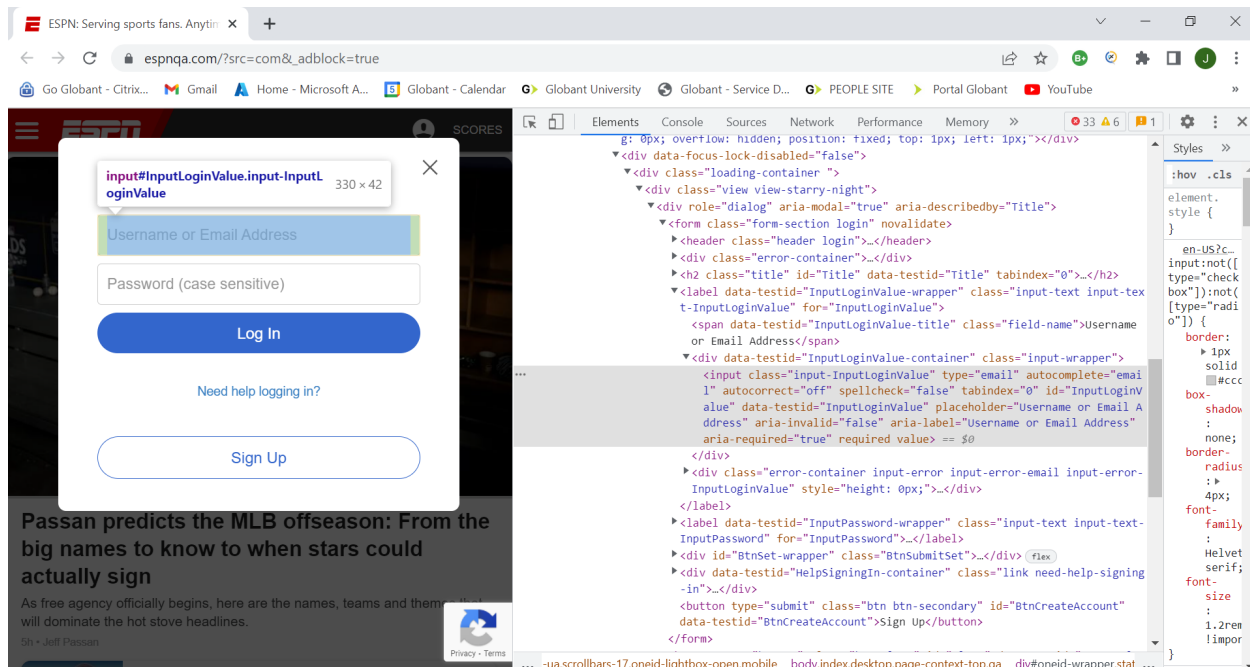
ESPN: Serving sports fans. Anytin ×
+

espnqa.com/?src=com&_adblock=true

Go Globant - Citrix... Gmail Home - Microsoft A... Globant - Calendar Globant University Globant - Service D... PEOPLE SITE Portal Globant YouTube »

SCORES

input#InputLoginValue.input-InputLoginValue 330 × 42

Username or Email Address

Password (case sensitive)

Log In

Need help logging in?

Sign Up

Passan predicts the MLB offseason: From the big names to know to when stars could actually sign

As free agency officially begins, here are the names, teams and theme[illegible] will dominate the hot stove headlines.

5h • Jeff Passan

Privacy - Terms

Elements Console Sources Network Performance Memory » 33 6 1

g: 0px; overflow: hidden; position: fixed; top: 1px; left: 1px;"></div>
<div data-focus-lock-disabled="false">
<div class="loading-container ">
<div class="view view-starry-night">
<div role="dialog" aria-modal="true" aria-describedby="Title">
<form class="form-section login" novalidate>
<header class="header login">…</header>
<div class="error-container">…</div>
<h2 class="title" id="Title" data-testid="Title" tabindex="0">…</h2>
<label data-testid="InputLoginValue-wrapper" class="input-text input-text-InputLoginValue" for="InputLoginValue">
<span data-testid="InputLoginValue-title" class="field-name">Username or Email Address</span>
<div data-testid="InputLoginValue-container" class="input-wrapper">
<input class="input-InputLoginValue" type="email" autocomplete="email" autocorrect="off" spellcheck="false" tabindex="0" id="InputLoginValue" data-testid="InputLoginValue" placeholder="Username or Email Address" aria-invalid="false" aria-label="Username or Email Address" aria-required="true" required value> == $0
</div>
<div class="error-container input-error input-error-email input-error-InputLoginValue" style="height: 0px;">…</div>
</label>
<label data-testid="InputPassword-wrapper" class="input-text input-text-InputPassword" for="InputPassword">…</label>
<div id="BtnSet-wrapper" class="BtnSubmitSet">…</div> flex
<div data-testid="HelpSigningIn-container" class="link need-help-signing-in">…</div>
<button type="submit" class="btn btn-secondary" id="BtnCreateAccount" data-testid="BtnCreateAccount">Sign Up</button>
</form>

-ua.scrollbars-17.oneid-lightbox-open.mobile body.index.desktop.page-context-top.qa div#oneid-wrapper.stat

Styles »
:hov .cls
element.style {
}
en-US?c…
input:not([type="checkbox"]):not([type="radio"]) {
border: ▸ 1px solid #ccc
box-shadow: none;
border-radius: ▸ 4px;
font-family: Helvet serif;
font-size: 1.2rem !impor
}